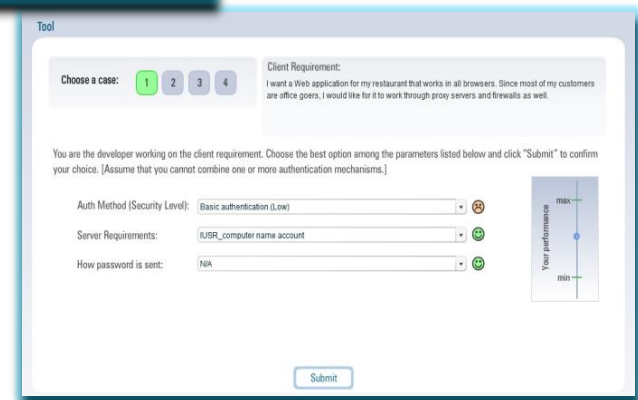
Tool

Choose a case: 1 2 3 4

Client Requirement:
I want a Web application for my restaurant that works in all browsers. Since most of my customers are office goers, I would like for it to work through proxy servers and firewalls as well.

You are the developer working on the client requirement. Choose the best option among the parameters listed below and click "Submit" to confirm your choice. [Assume that you cannot combine one or more authentication mechanisms.]

Auth Method (Security Level): Basic authentication (Low)

Server Requirements: IUSR_computer name account

How password is sent: N/A

max
Your performance
min

Submit